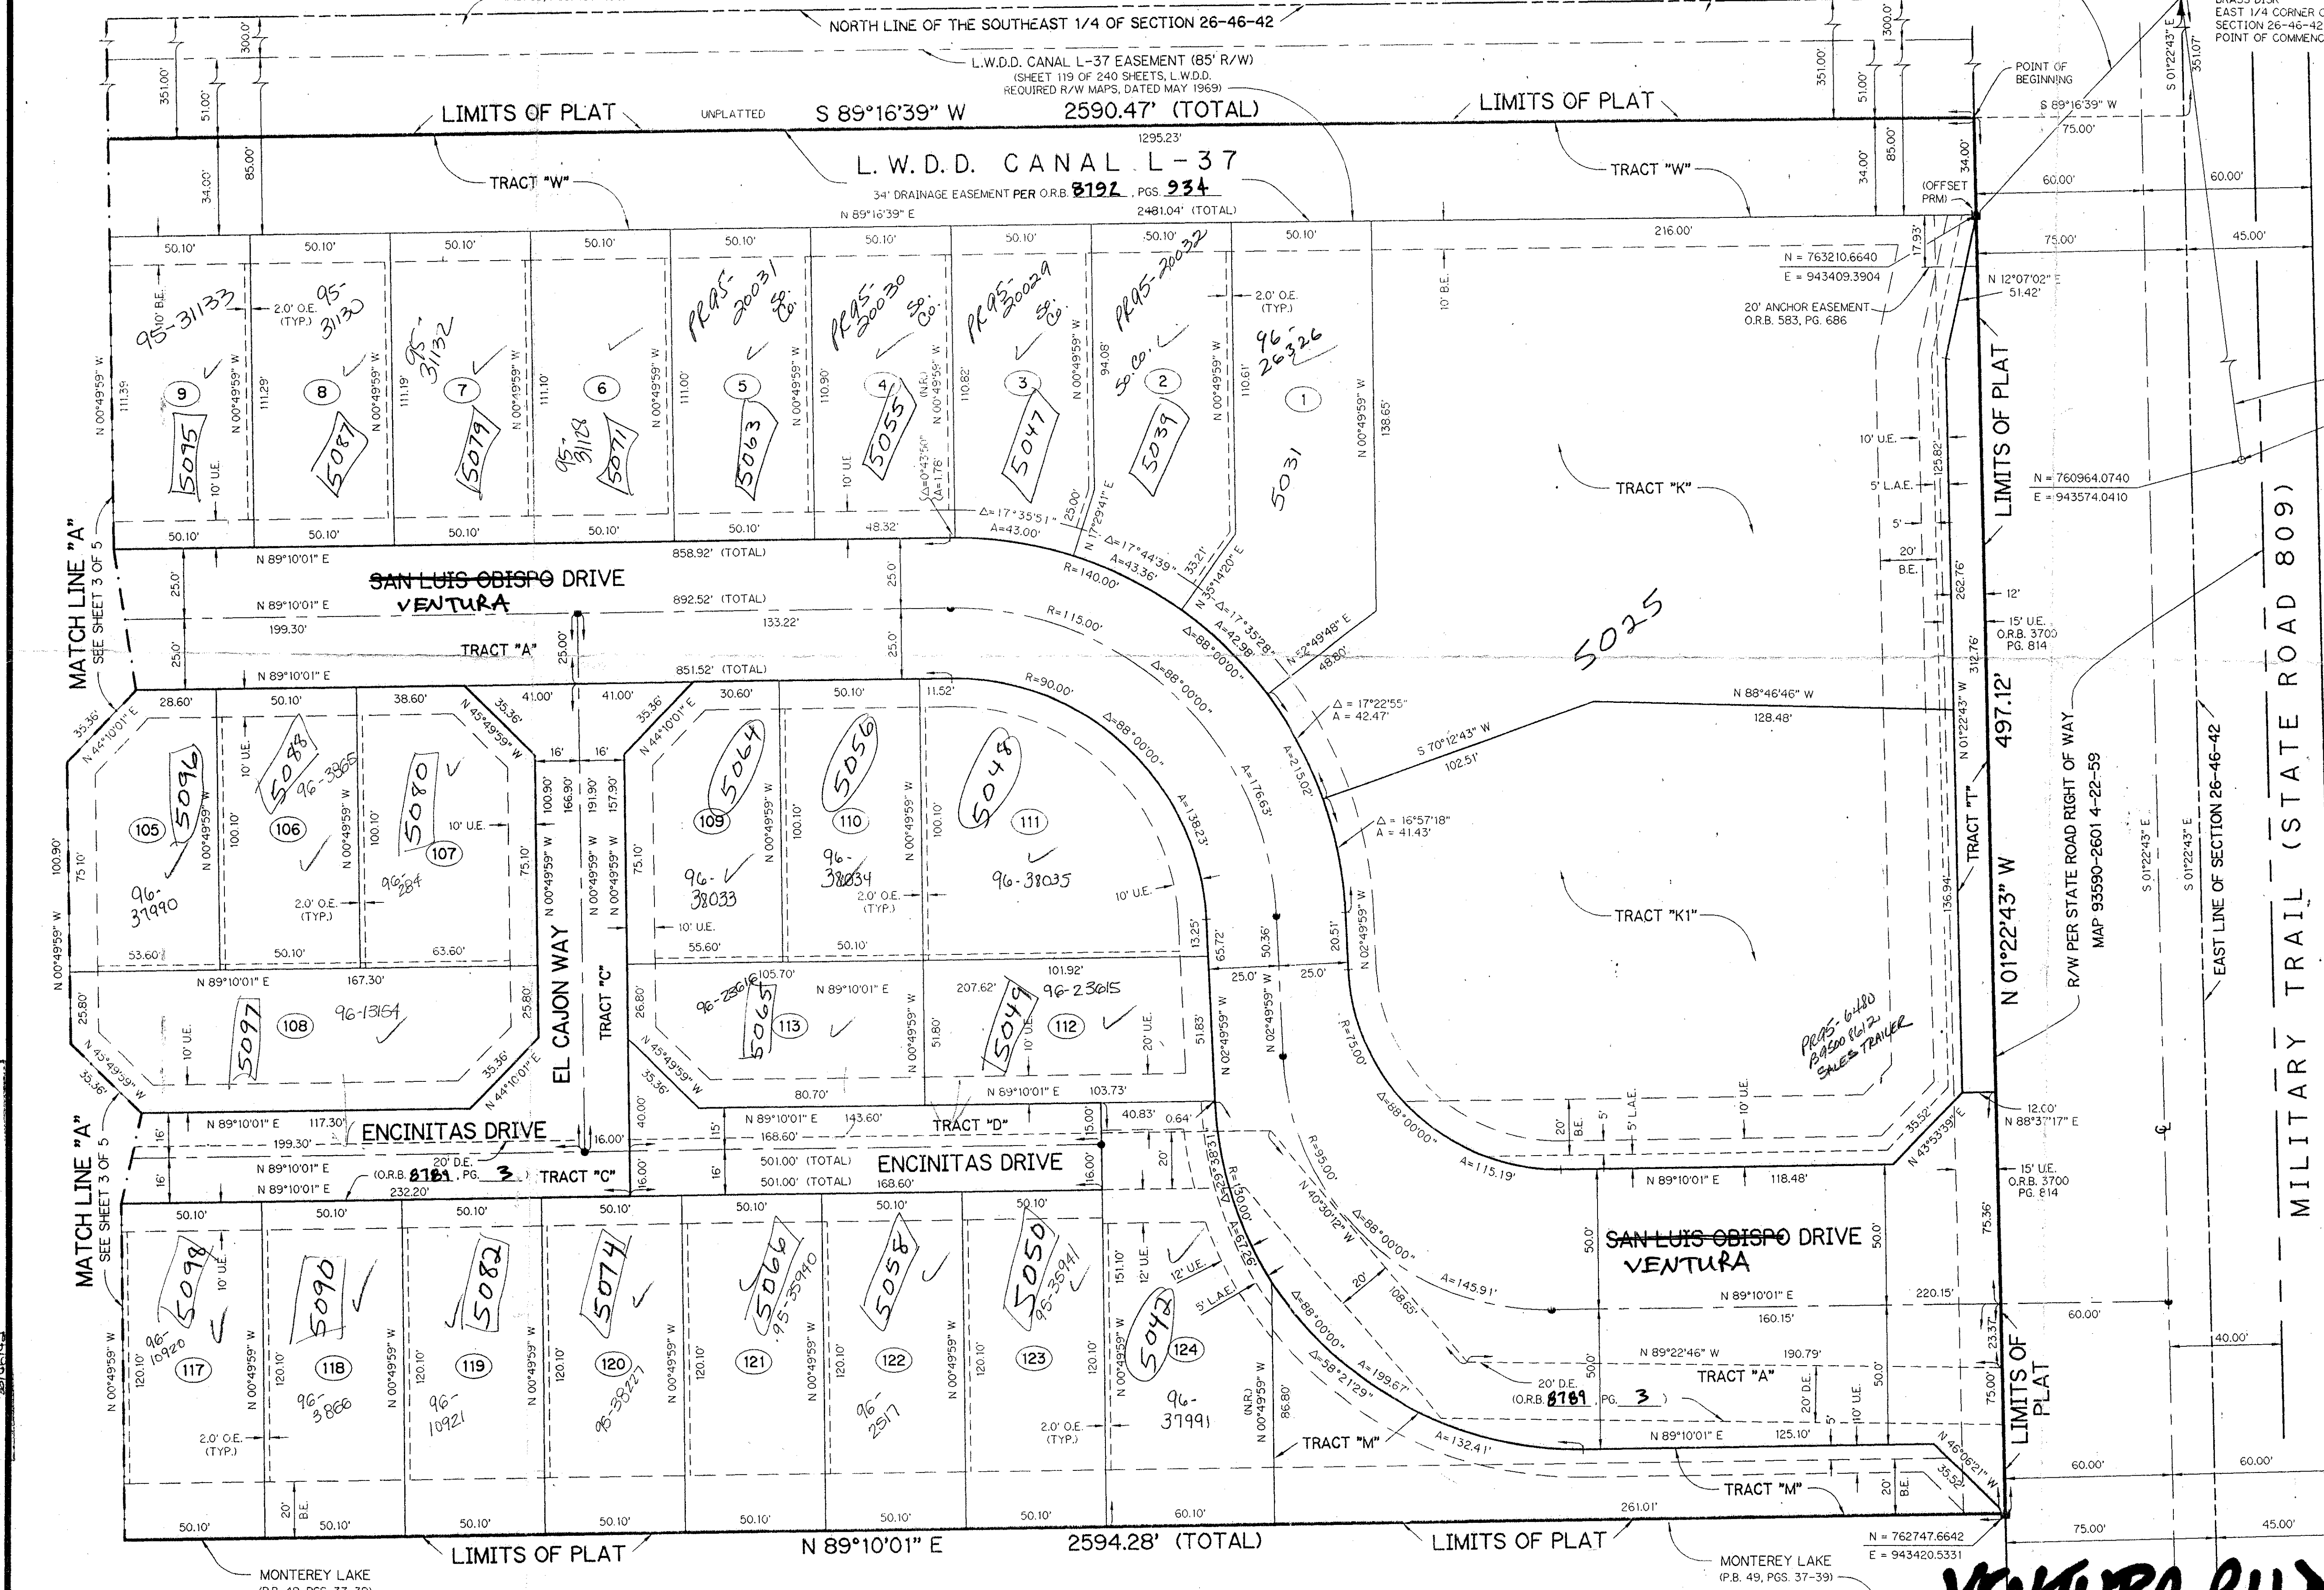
NORTH LINE OF THE SOUTHEAST 1/4 OF SECTION 26-46-42

L.W.D.D. CANAL L-37 EASEMENT (85' R/W)
(SHEET 119 OF 240 SHEETS, L.W.D.D. REQUIRED R/W MAPS, DATED MAY 1969)

BRASS DISK
EAST 1/4 CORNER
SECTION 26-46-42
POINT OF COMMENC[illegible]

POINT OF BEGINNING

LIMITS OF PLAT    UNPLATTED    S 89°16'39" W    2590.47' (TOTAL)    LIMITS OF PLAT

S 89°16'39" W
75.00'

1295.23'

L.W.D.D. CANAL L-37
34' DRAINAGE EASEMENT PER O.R.B. 8792, PGS. 934

TRACT "W"    TRACT "W"

N 89°16'39" E    2481.04' (TOTAL)

(OFFSET PRM)

351.00'  300.0'  51.00'  34.00'  85.00'  60.00'  45.00'  75.00'  351.07'  S 01°22'43" E

N = 763210.6640
E = 943409.3904

20' ANCHOR EASEMENT O.R.B. 583, PG. 686

N 12°07'02" E 51.42'

216.00'

50.10'  50.10'  50.10'  50.10'  50.10'  50.10'  50.10'  50.10'  50.10'

10' B.E.  2.0' O.E. (TYP.)  2.0' O.E. (TYP.)  10' B.E.

95-31133  95-31130  95-31132  PR95-20031 So. Co.  PR95-20030 So. Co.  PR95-20029 So. Co.  PR95-20032 So. Co.  96-26326

9  8  7  6  5  4  3  2  1

5095  5087  5079  95-3128  5071  5063  5055  5047  5039  5031

111.39  111.29  111.19  111.10  111.00  110.90  110.82  110.61  94.08'  138.65'

N 00°49'59" W

10' U.E.  10' U.E.  (N.R.)

Δ=17°35'51"  A=43.00'  Δ=17°44'39"  A=43.36'  Δ=17°35'28"  A=42.98'  N 17°29'41" E  N 35°14'20" E  N 52°49'48" E  25.00'  33.21'  48.80'

50.10'  50.10'  50.10'  50.10'  50.10'  48.32'

TRACT "K"

10' U.E.  5' L.A.E.  125.82'  5'  20' B.E.  262.76'  12'  15' U.E. O.R.B. 3700 PG. 814  312.76'

LIMITS OF PLAT

N = 760964.0740
E = 943574.0410

MATCH LINE "A" SEE SHEET 3 OF 5

N 89°10'01" E    858.92' (TOTAL)

SAN LUIS OBISPO DRIVE
VENTURA

R=140.00'  R=115.00'  R=90.00'

N 89°10'01" E    892.52' (TOTAL)
199.30'    133.22'

TRACT "A"

25.0'  25.0'  25.00'  25.0'  25.0'

N 89°10'01" E    851.52' (TOTAL)

Δ=88°00'00"  Δ=88°00'00"  Δ=88°00'00"

5025

N 88°46'46" W  128.48'

Δ = 17°22'55"  A = 42.47'

S 70°12'43" W  102.51'

A=215.02'  A=176.63'  A=138.23'

Δ = 16°57'18"  A = 41.43'

28.60'  50.10'  38.60'  41.00'  41.00'  30.60'  50.10'  11.52'

35.36'  N 44°10'01" E  N 45°49'59" W  35.36'  16'  16'

5096  5088 96-3865  5080  5064  5056  5048

105  106  107  109  110  111

10' U.E.  10' U.E.

96-37990  96-284  96-38033  96-38034  96-38035

2.0' O.E. (TYP.)  2.0' O.E. (TYP.)

100.90'  75.10'  100.10'  100.10'  100.90'  166.90'  191.90'  157.90'  75.10'  100.10'  100.10'  75.10'

EL CAJON WAY    TRACT "C"

10' U.E.  55.60'  50.10'  10' U.E.

53.60'  50.10'  63.60'

N 89°10'01" E  167.30'

105.70'  N 89°10'01" E  207.62'  101.92'

96-23616  5065  113  5049  112  96-23615

5097  108  96-13154

25.80'  25.80'  26.80'  51.80'  13.25'  65.72'  50.36'  20.51'  51.83'

20' U.E.  10' U.E.  10' U.E.

25.0'  25.0'

N 02°49'59" W

TRACT "K1"

TRACT "T"

136.94'

N 01°22'43" W  497.12'

R/W PER STATE ROAD RIGHT OF WAY MAP 93590-2601 4-22-59

EAST LINE OF SECTION 26-46-42

S 01°22'43" E

MILITARY TRAIL (STATE ROAD 809)

PR95-6480 B9500 8612 SALES TRAILER

80.70'  N 89°10'01" E  103.73'

R=75.00'  Δ=88°00'00"  A=115.19'

35.36'  N 45°49'59" W  35.36'  N 44°10'01" E

N 89°10'01" E  117.30'    ENCINITAS DRIVE    199.30'

40.00'  16.00'  N 89°10'01" E  143.60'  TRACT "D"  168.60'  40.83'  0.64'  15.00'

20' D.E. (O.R.B. 8789, PG. 3)  TRACT "C"

N 89°10'01" E    501.00' (TOTAL)    ENCINITAS DRIVE
N 89°10'01" E  232.20'    501.00' (TOTAL)    168.60'    16.00'

20' B.E.  5'  5' L.A.E.  10' U.E.  35.52'  N 43°53'39" E

12.00'  N 88°37'17" E

N 89°10'01" E  118.48'

15' U.E. O.R.B. 3700 PG. 814

SAN LUIS OBISPO DRIVE
VENTURA

50.0'  50.0'  75.36'

220.15'

N 89°10'01" E  160.15'

60.00'  40.00'

R=95.00'  N 40°30'12" W  Δ=88°00'00"  A=145.91'  108.65'  20'

R=130.00'  A=67.26'  Δ=29°38'31"  Δ=88°00'00"  A=199.67'  Δ=58°21'29"  A=132.41'

MATCH LINE "A" SEE SHEET 3 OF 5

50.10'  50.10'  50.10'  50.10'  50.10'  50.10'  50.10'

5098  96-10920  5090  5082  5074  5066 95-35940  5058  5050 95-35941  5042

117  118  119  120  121  122  123  124

10' U.E.  12' U.E.  12' U.E.  5' L.A.E.

96-3866  96-10921  95-38227  96-2517  96-37991

120.10'  120.10'  120.10'  120.10'  120.10'  120.10'  120.10'  151.10'  86.80'

N 00°49'59" W  (N.R.)

2.0' O.E. (TYP.)  2.0' O.E. (TYP.)

TRACT "M"

N 89°22'46" W  190.79'

TRACT "A"

20' D.E. (O.R.B. 8789, PG. 3)

20' D.E.  10' U.E.  5'  50.0'  50.0'  23.37'  75.00'

N 89°10'01" E  125.10'

LIMITS OF PLAT

35.52'  N 46°06'21" W

TRACT "M"  20' B.E.

261.01'

60.00'  60.00'

20' B.E.

50.10'  50.10'  50.10'  50.10'  50.10'  60.10'

N 89°10'01" E    2594.28' (TOTAL)

LIMITS OF PLAT    LIMITS OF PLAT

N = 762747.6642
E = 943420.5331

75.00'  45.00'

MONTEREY LAKE (P.B. 49, PGS. 37-39)

MONTEREY LAKE (P.B. 49, PGS. 37-39)

VENTURA BLVD